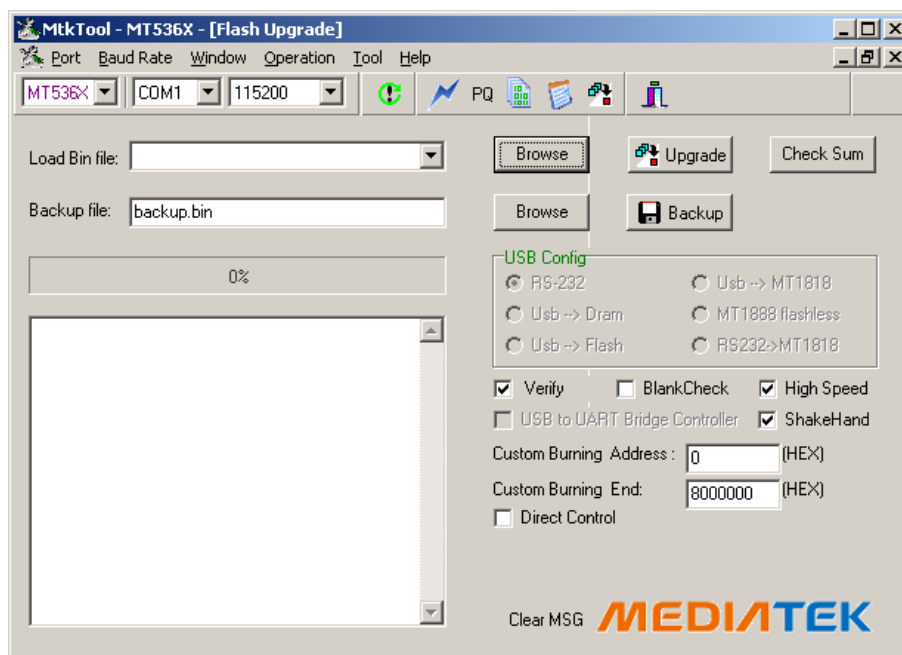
MtkTool - MT536X - [Flash Upgrade]

Port Baud Rate Window Operation Tool Help

MT536X COM1 115200 PQ

Load Bin file:

Browse

Upgrade

Check Sum

Backup file: backup.bin

Browse

Backup

0%

USB Config

RS-232

Usb --> MT1818

Usb --> Dram

MT1888 flashless

Usb --> Flash

RS232->MT1818

Verify

BlankCheck

High Speed

USB to UART Bridge Controller

ShakeHand

Custom Burning Address : 0 (HEX)

Custom Burning End: 8000000 (HEX)

Direct Control

Clear MSG

MEDIATEK